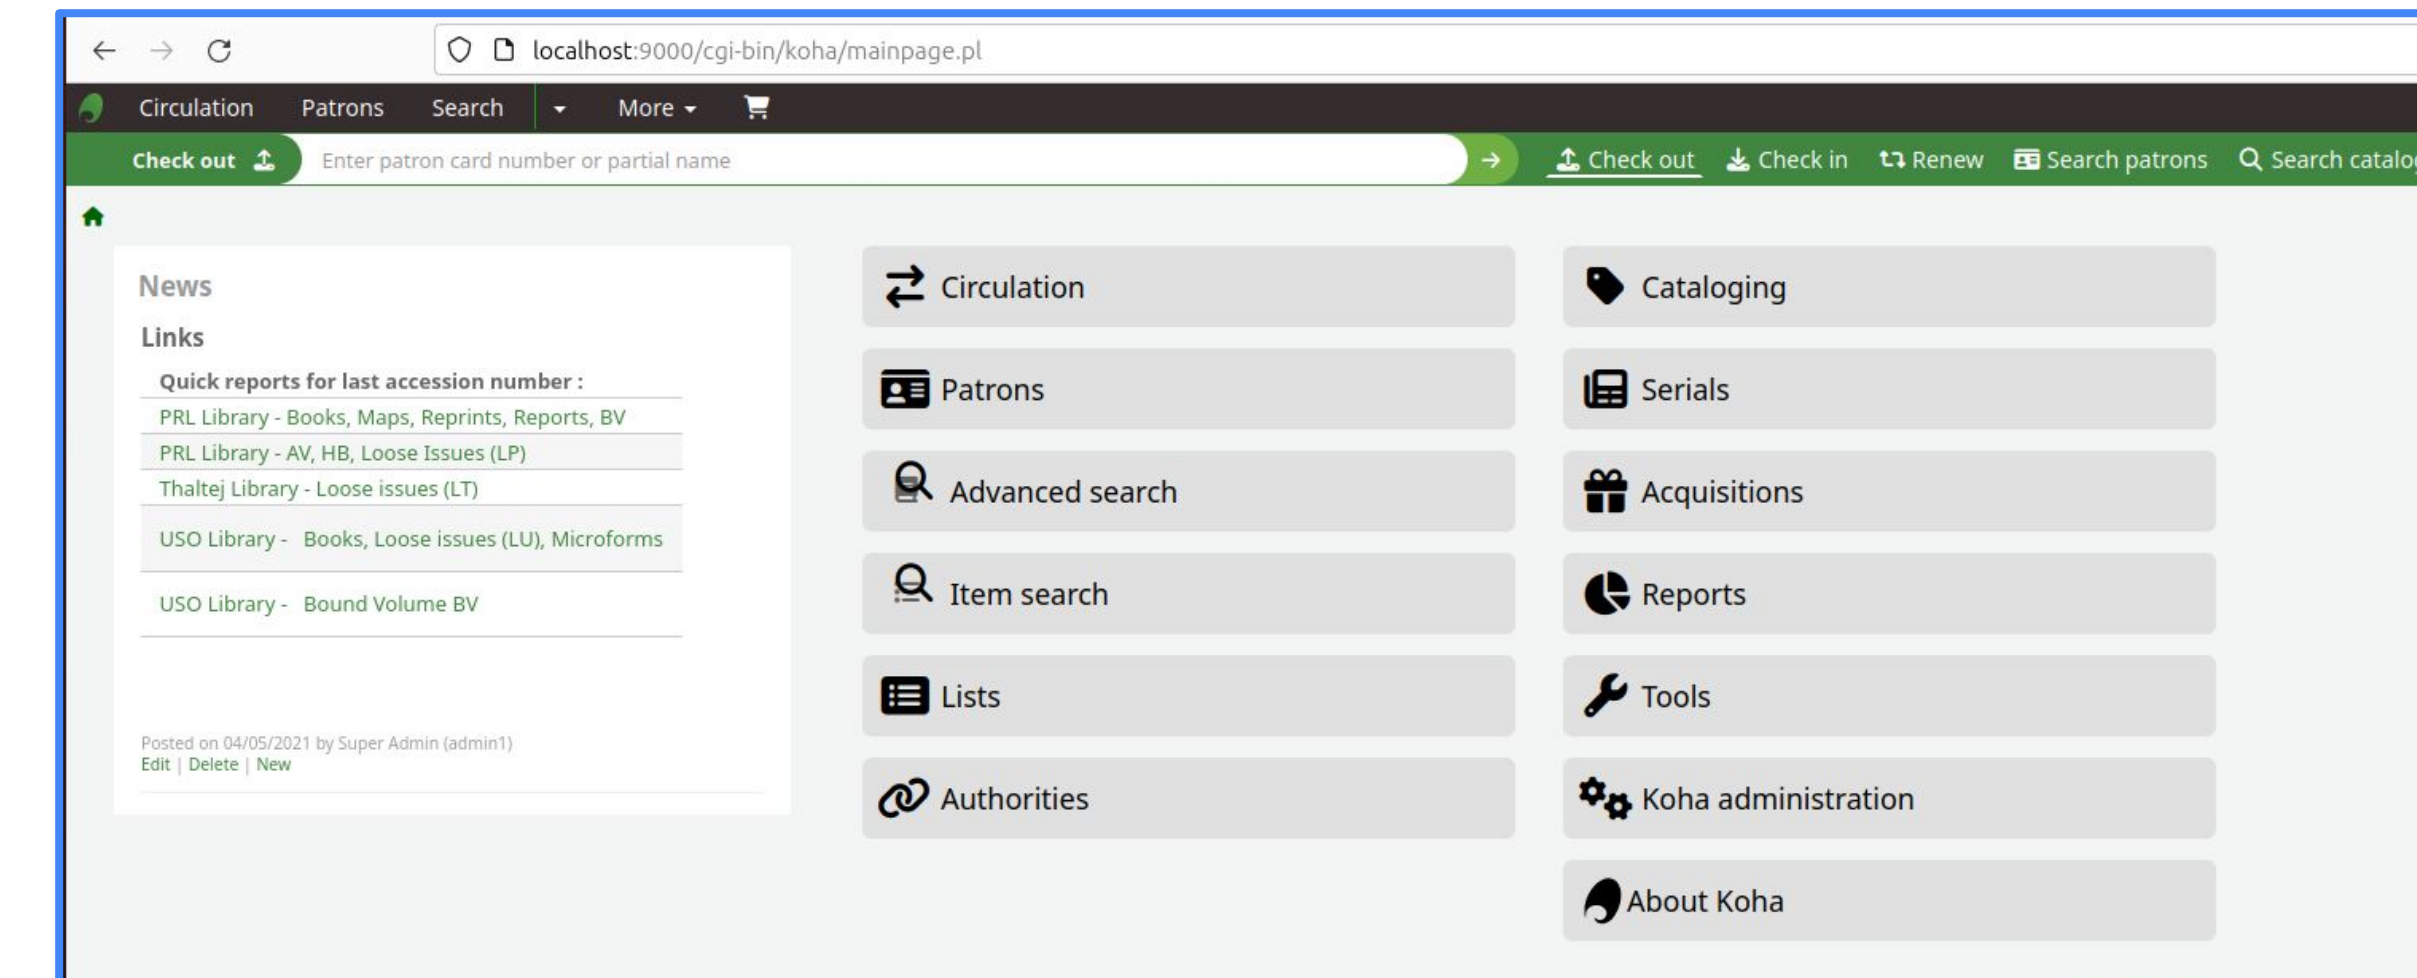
localhost:9000/cgi-bin/koha/mainpage.pl

Circulation Patrons Search More

Check out
Enter patron card number or partial name
Check out Check in Renew Search patrons Search catalo

News

Links

Quick reports for last accession number :
PRL Library - Books, Maps, Reprints, Reports, BV
PRL Library - AV, HB, Loose Issues (LP)
Thaltej Library - Loose issues (LT)
USO Library - Books, Loose issues (LU), Microforms
USO Library - Bound Volume BV

Posted on 04/05/2021 by Super Admin (admin1)
Edit | Delete | New

Circulation
Patrons
Advanced search
Item search
Lists
Authorities

Cataloging
Serials
Acquisitions
Reports
Tools
Koha administration
About Koha